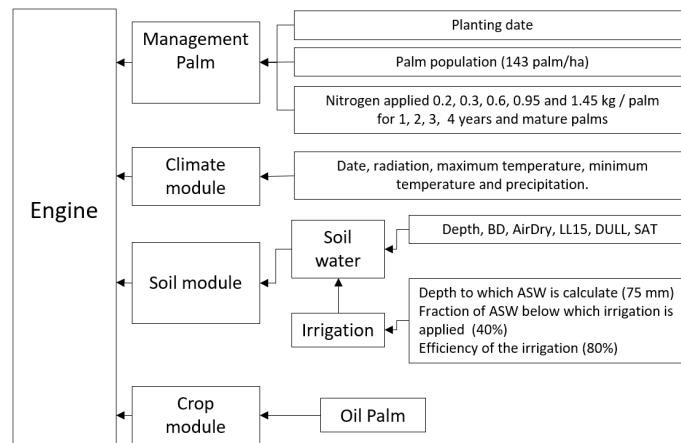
Engine

Management Palm

Planting date

Palm population (143 palm/ha)

Nitrogen applied 0.2, 0.3, 0.6, 0.95 and 1.45 kg / palm for 1, 2, 3, 4 years and mature palms

Climate module

Date, radiation, maximum temperature, minimum temperature and precipitation.

Soil module

Soil water

Depth, BD, AirDry, LL15, DULL, SAT

Irrigation

Depth to which ASW is calculate (75 mm)
Fraction of ASW below which irrigation is applied (40%)
Efficiency of the irrigation (80%)

Crop module

Oil Palm